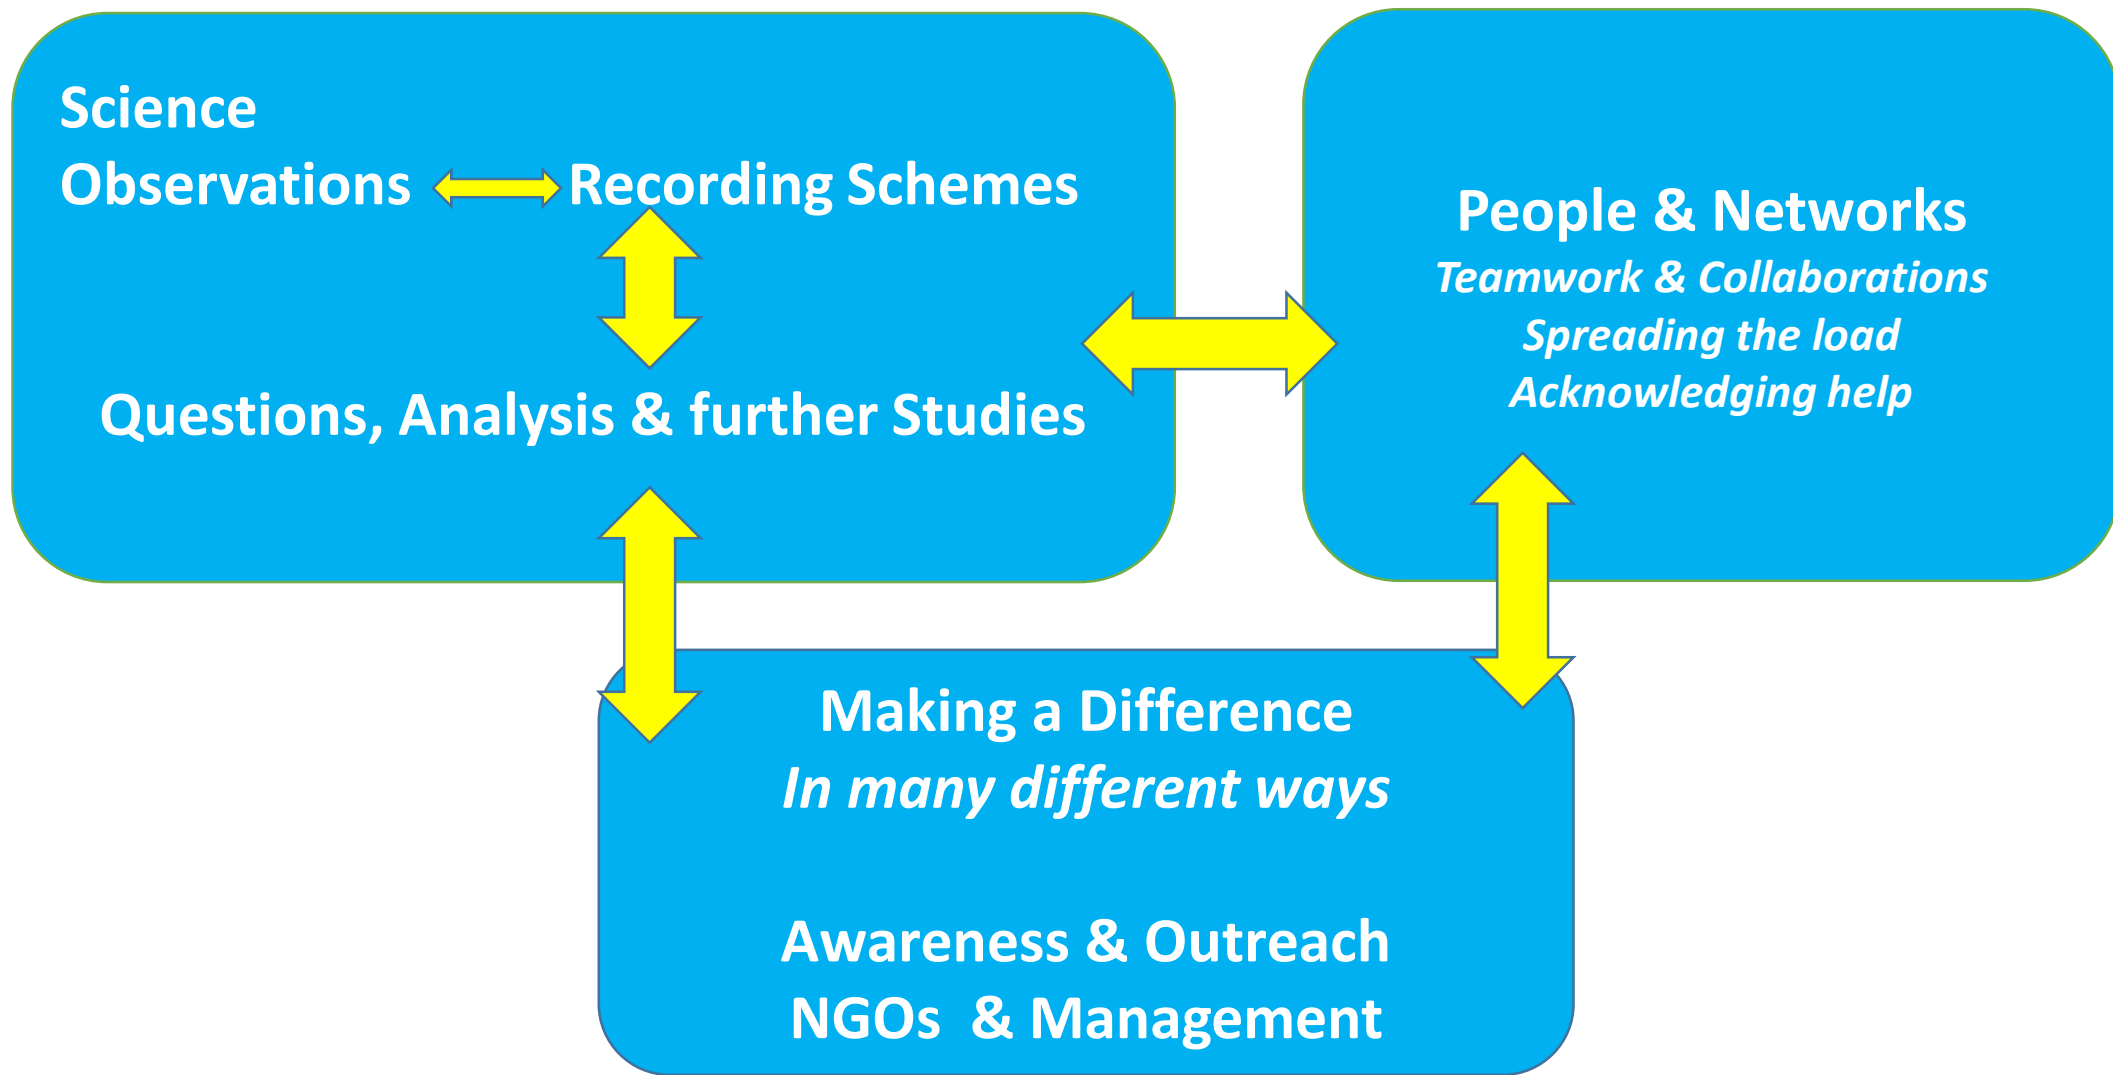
Science
Observations Recording Schemes

Questions, Analysis & further Studies

People & Networks
*Teamwork & Collaborations*
*Spreading the load*
*Acknowledging help*

Making a Difference
*In many different ways*

Awareness & Outreach
NGOs & Management